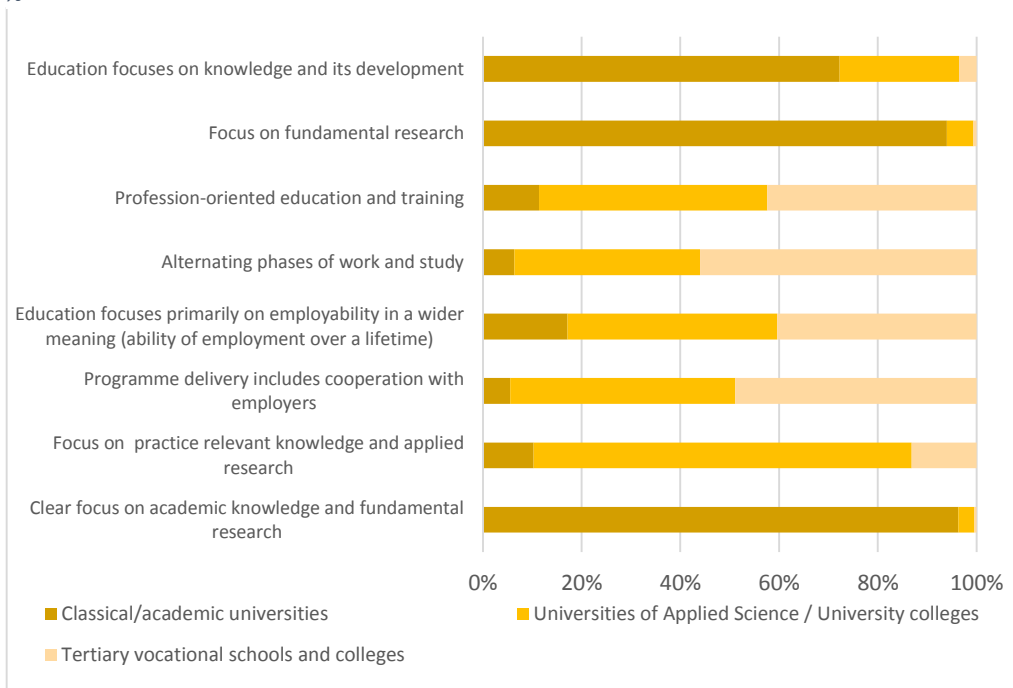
Education focuses on knowledge and its development

Focus on fundamental research

Profession-oriented education and training

Alternating phases of work and study

Education focuses primarily on employability in a wider meaning (ability of employment over a lifetime)

Programme delivery includes cooperation with employers

Focus on practice relevant knowledge and applied research

Clear focus on academic knowledge and fundamental research

0% 20% 40% 60% 80% 100%

Classical/academic universities

Universities of Applied Science / University colleges

Tertiary vocational schools and colleges